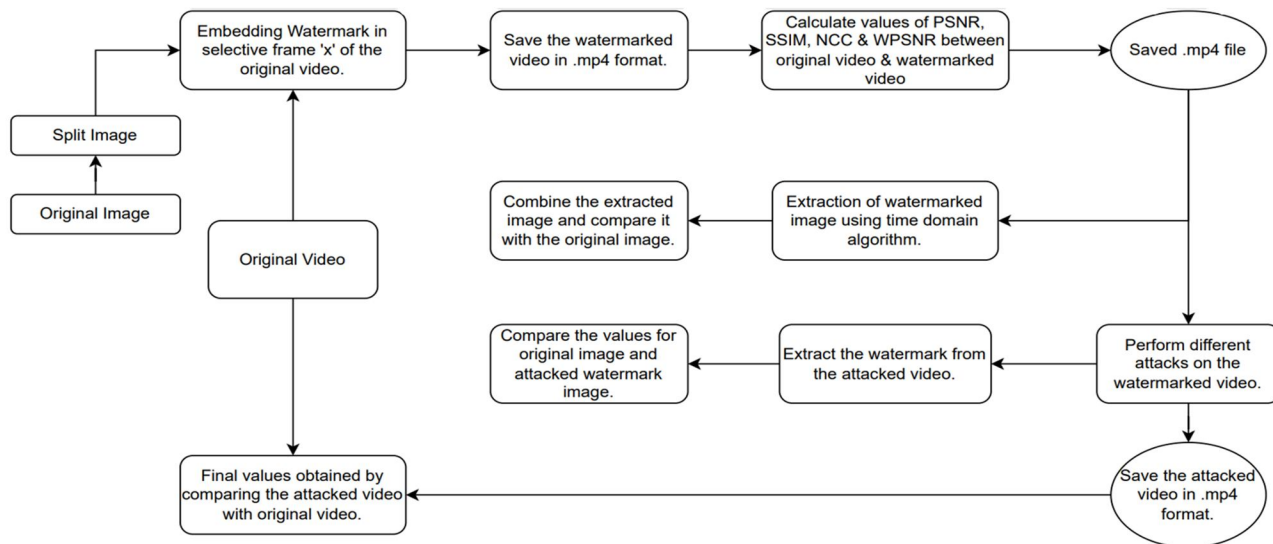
Embedding Watermark in selective frame 'x' of the original video.

Save the watermarked video in .mp4 format.

Calculate values of PSNR, SSIM, NCC & WPSNR between original video & watermarked video

Saved .mp4 file

Split Image

Original Image

Combine the extracted image and compare it with the original image.

Extraction of watermarked image using time domain algorithm.

Original Video

Compare the values for original image and attacked watermark image.

Extract the watermark from the attacked video.

Perform different attacks on the watermarked video.

Final values obtained by comparing the attacked video with original video.

Save the attacked video in .mp4 format.